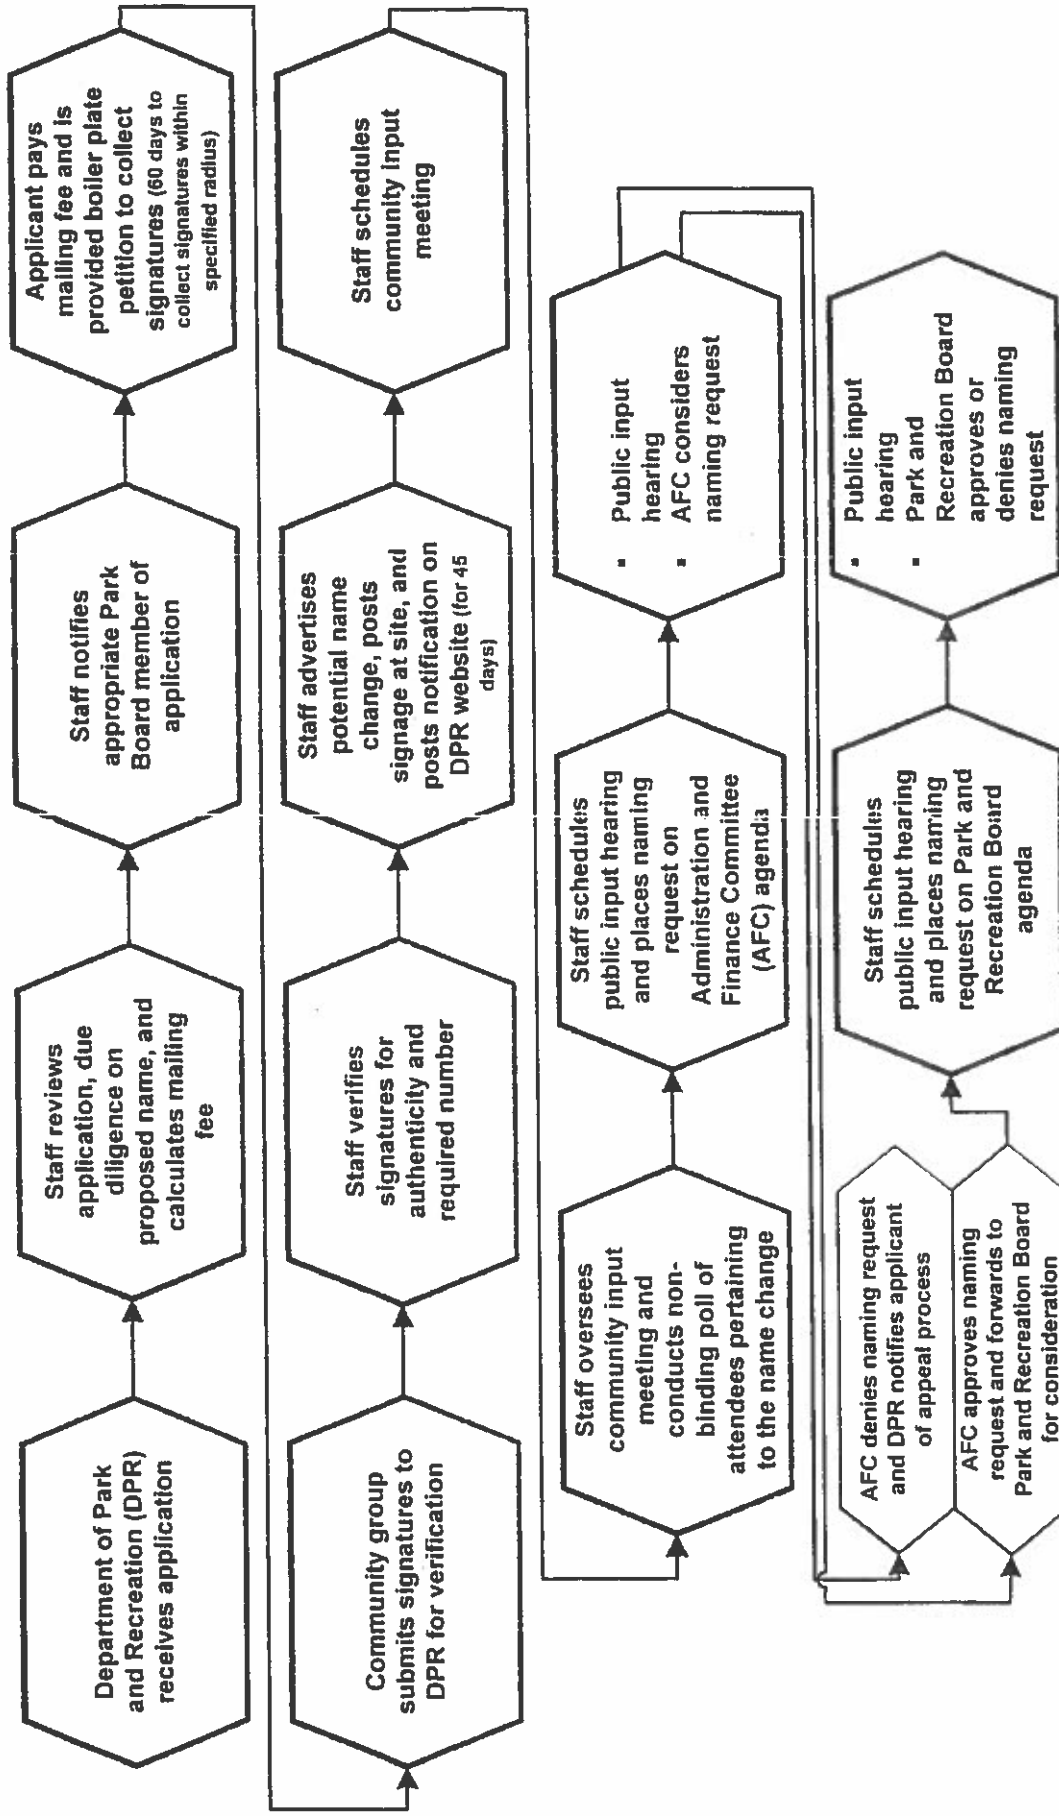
Department of Park and Recreation (DPR) receives application

Staff reviews application, due diligence on proposed name, and calculates mailing fee

Staff notifies appropriate Park Board member of application

Applicant pays mailing fee and is provided boiler plate petition to collect signatures (60 days to collect signatures within specified radius)

Community group submits signatures to DPR for verification

Staff verifies signatures for authenticity and required number

Staff advertises potential name change, posts signage at site, and posts notification on DPR website (for 45 days)

Staff schedules community input meeting

Staff oversees community input meeting and conducts non-binding poll of attendees pertaining to the name change

Staff schedules public input hearing and places naming request on Administration and Finance Committee (AFC) agenda

- Public input hearing
- AFC considers naming request

AFC denies naming request and DPR notifies applicant of appeal process

AFC approves naming request and forwards to Park and Recreation Board for consideration

Staff schedules public input hearing and places naming request on Park and Recreation Board agenda

- Public input hearing
- Park and Recreation Board approves or denies naming request